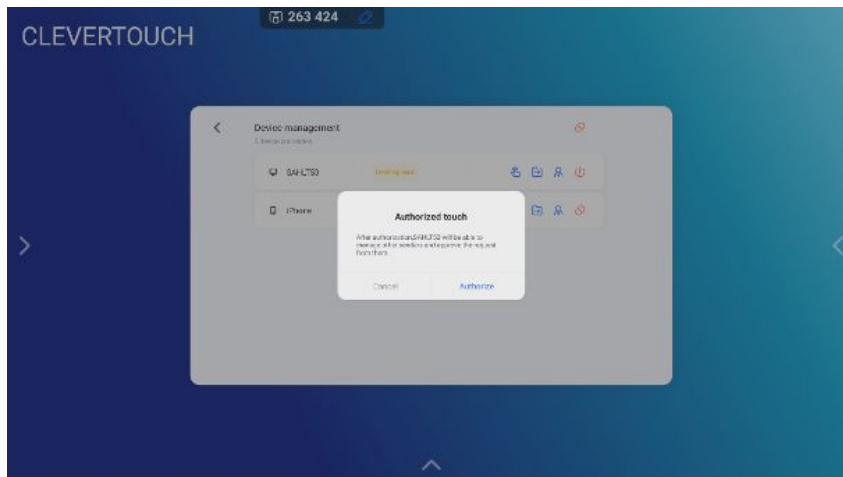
CLEVERTOUCH

263 424

Device management

2 devices connected

SAHLT50

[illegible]

iPhone

Authorized touch

After authorization,SAHLT50 will be able to manage all of senders and approve the request from them.

Cancel

Authorize